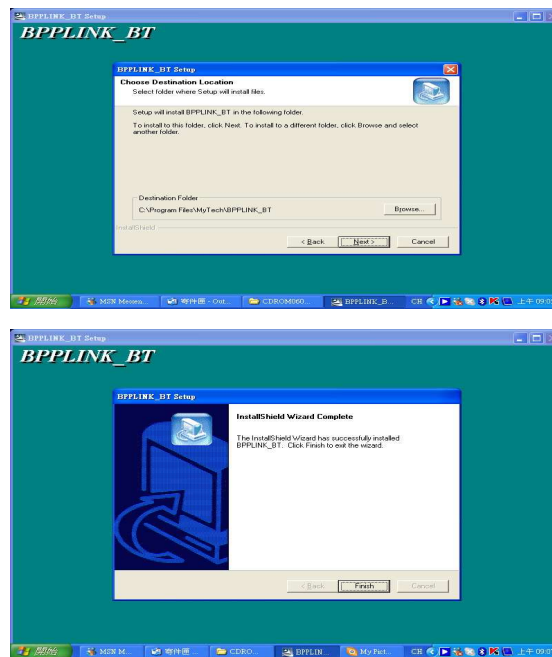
BPPLINK_BT Setup

BPPLINK_BT

BPPLINK_BT Setup

Choose Destination Location
Select folder where Setup will install files.

Setup will install BPPLINK_BT in the following folder.

To install to this folder, click Next. To install to a different folder, click Browse and select another folder.

Destination Folder
C:\Program Files\MyTech\BPPLINK_BT

Browse...

InstallShield

< Back | Next > | Cancel

開始 | MSN Messen... | 寄件匣 - Out... | CDROM060... | BPPLINK_B... | CH | 上午 09:0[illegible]

BPPLINK_BT Setup

BPPLINK_BT

BPPLINK_BT Setup

InstallShield Wizard Complete

The InstallShield Wizard has successfully installed BPPLINK_BT. Click Finish to exit the wizard.

< Back | Finish | Cancel

開始 | MSN M... | 寄件匣 ... | CDRO... | BPPLIN... | My Pict... | CH | 上午 09:0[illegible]